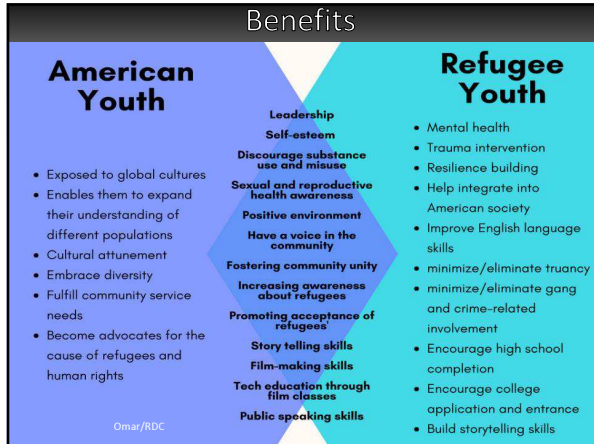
Benefits

American Youth

- Exposed to global cultures
- Enables them to expand their understanding of different populations
- Cultural attunement
- Embrace diversity
- Fulfill community service needs
- Become advocates for the cause of refugees and human rights

Leadership
Self-esteem
Discourage substance use and misuse
Sexual and reproductive health awareness
Positive environment
Have a voice in the community
Fostering community unity
Increasing awareness about refugees
Promoting acceptance of refugees'
Story telling skills
Film-making skills
Tech education through film classes
Public speaking skills

Refugee Youth

- Mental health
- Trauma intervention
- Resilience building
- Help integrate into American society
- Improve English language skills
- minimize/eliminate truancy
- minimize/eliminate gang and crime-related involvement
- Encourage high school completion
- Encourage college application and entrance
- Build storytelling skills

Omar/RDC